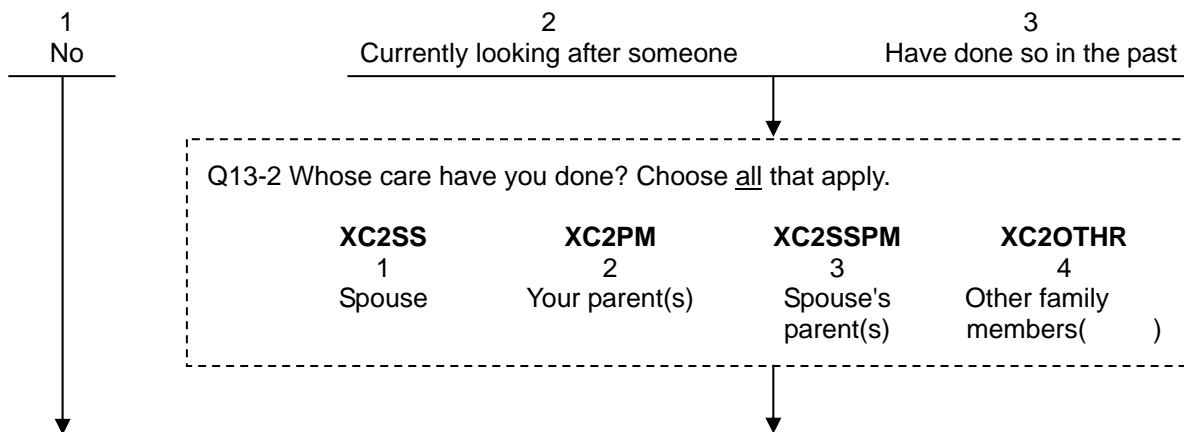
1
No

2
Currently looking after someone

3
Have done so in the past

Q13-2 Whose care have you done? Choose all that apply.

| XC2SS | XC2PM | XC2SSPM | XC2OTHR |
|---|---|---|---|
| 1 | 2 | 3 | 4 |
| Spouse | Your parent(s) | Spouse's parent(s) | Other family members(     ) |